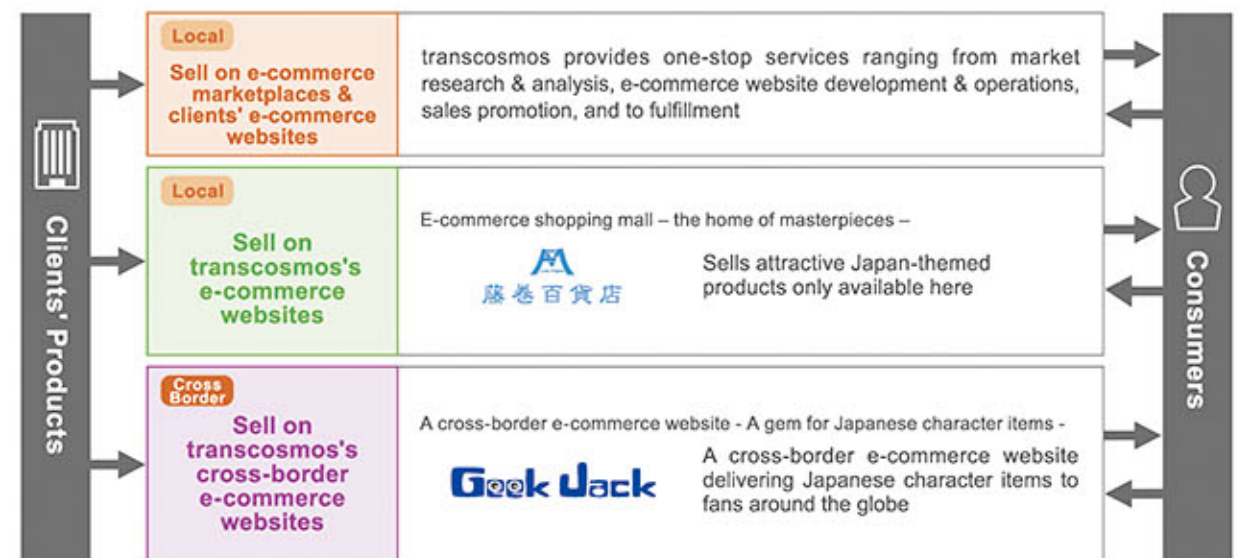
Clients' Products

Local
Sell on e-commerce marketplaces & clients' e-commerce websites

transcosmos provides one-stop services ranging from market research & analysis, e-commerce website development & operations, sales promotion, and to fulfillment

Local
Sell on transcosmos's e-commerce websites

E-commerce shopping mall – the home of masterpieces –

藤巻百貨店

Sells attractive Japan-themed products only available here

Cross Border
Sell on transcosmos's cross-border e-commerce websites

A cross-border e-commerce website - A gem for Japanese character items -

Geek Jack

A cross-border e-commerce website delivering Japanese character items to fans around the globe

Consumers